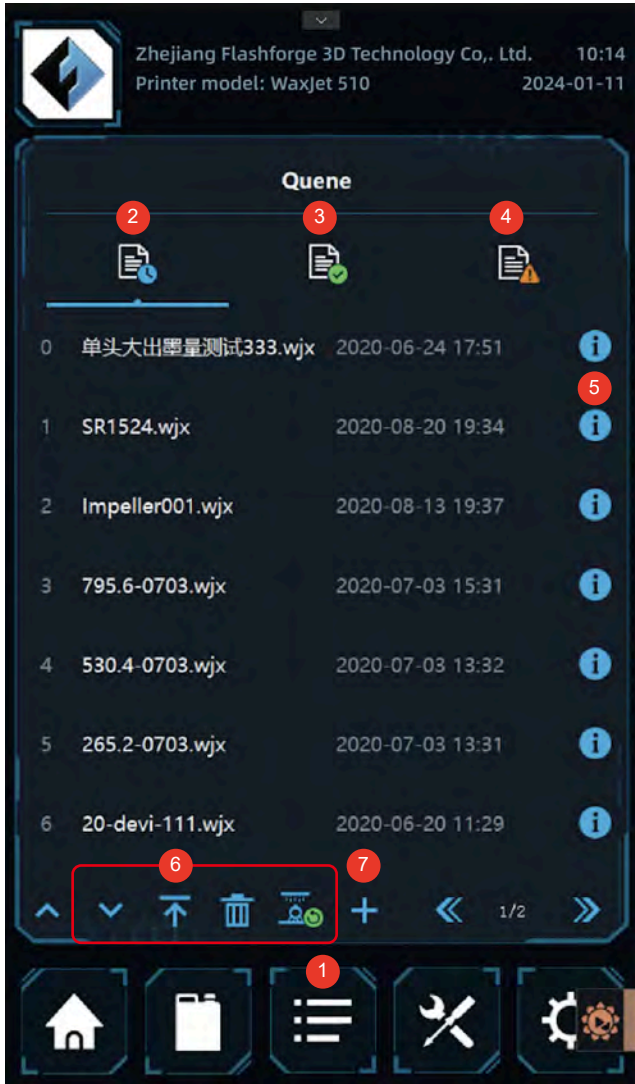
Zhejiang Flashforge 3D Technology Co,. Ltd. 10:14
Printer model: WaxJet 510 2024-01-11

Quene

2 3 4

0 单头大出墨量测试333.wjx 2020-06-24 17:51
5
1 SR1524.wjx 2020-08-20 19:34
2 Impeller001.wjx 2020-08-13 19:37
3 795.6-0703.wjx 2020-07-03 15:31
4 530.4-0703.wjx 2020-07-03 13:32
5 265.2-0703.wjx 2020-07-03 13:31
6 20-devi-111.wjx 2020-06-20 11:29

6 7

1/2

1